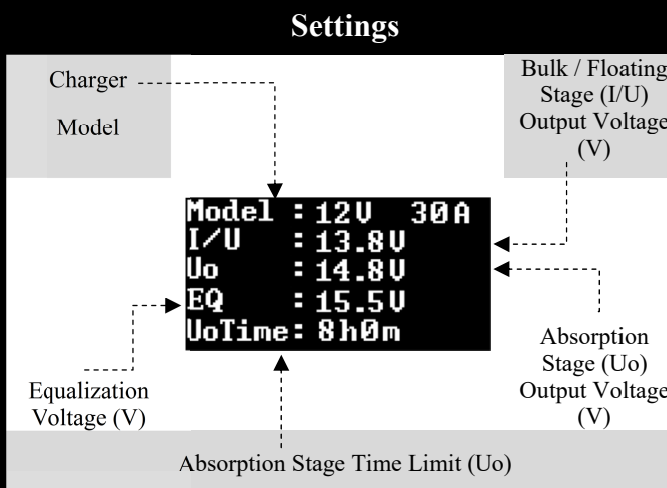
Settings

Charger

Model

Bulk / Floating Stage (I/U) Output Voltage (V)

Model : 12V 30A
I/U : 13.8V
Uo : 14.8V
EQ : 15.5V
UoTime: 8h0m

Absorption Stage (Uo) Output Voltage (V)

Equalization Voltage (V)

Absorption Stage Time Limit (Uo)